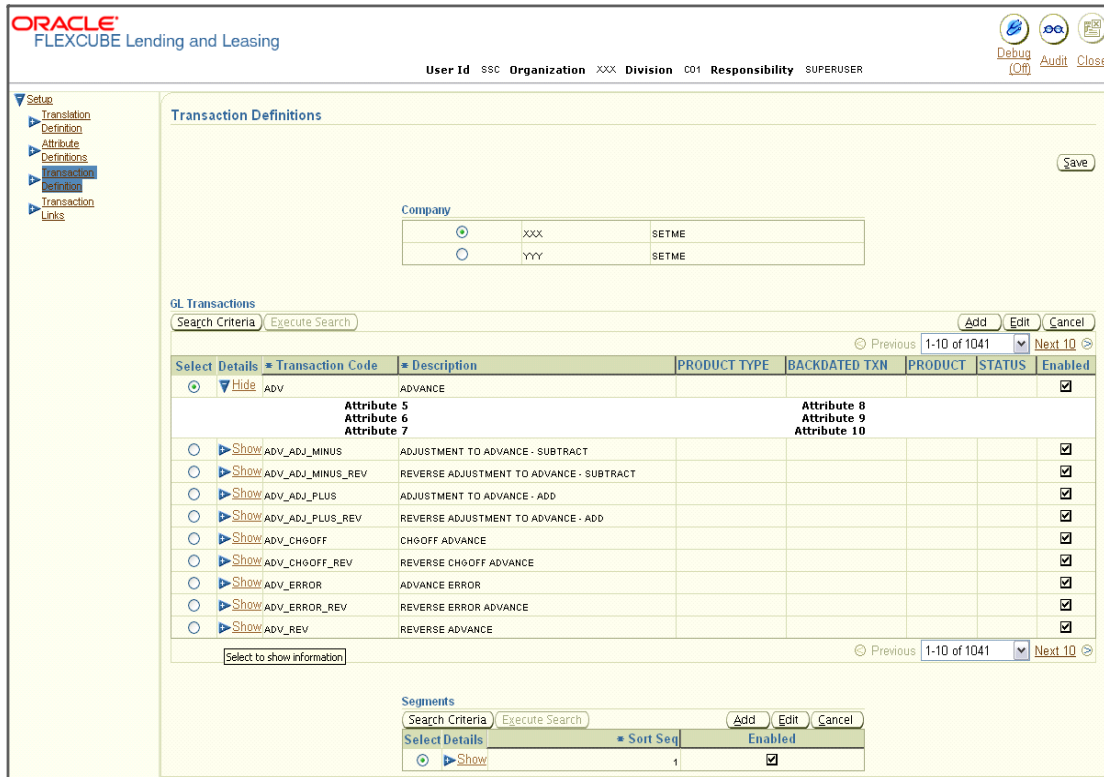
ORACLE®
FLEXCUBE Lending and Leasing

Debug (Off) Audit Close

User Id SSC Organization XXX Division C01 Responsibility SUPERUSER

Setup
Translation Definition
Attribute Definitions
Transaction Definition
Transaction Links

Transaction Definitions

Save

Company

| | | |
|---|---|---|
| ⦿ | XXX | SETME |
| ○ | YYY | SETME |

GL Transactions

Search Criteria Execute Search

Add Edit Cancel

Previous 1-10 of 1041 Next 10

| Select | Details | * Transaction Code | * Description | PRODUCT TYPE | BACKDATED TXN | PRODUCT | STATUS | Enabled |
|---|---|---|---|---|---|---|---|---|
| ⦿ | Hide | ADV | ADVANCE | | | | | ☑ |
| | | Attribute 5 Attribute 6 Attribute 7 | | | Attribute 8 Attribute 9 Attribute 10 | | | |
| ○ | Show | ADV_ADJ_MINUS | ADJUSTMENT TO ADVANCE - SUBTRACT | | | | | ☑ |
| ○ | Show | ADV_ADJ_MINUS_REV | REVERSE ADJUSTMENT TO ADVANCE - SUBTRACT | | | | | ☑ |
| ○ | Show | ADV_ADJ_PLUS | ADJUSTMENT TO ADVANCE - ADD | | | | | ☑ |
| ○ | Show | ADV_ADJ_PLUS_REV | REVERSE ADJUSTMENT TO ADVANCE - ADD | | | | | ☑ |
| ○ | Show | ADV_CHGOFF | CHGOFF ADVANCE | | | | | ☑ |
| ○ | Show | ADV_CHGOFF_REV | REVERSE CHGOFF ADVANCE | | | | | ☑ |
| ○ | Show | ADV_ERROR | ADVANCE ERROR | | | | | ☑ |
| ○ | Show | ADV_ERROR_REV | REVERSE ERROR ADVANCE | | | | | ☑ |
| ○ | Show | ADV_REV | REVERSE ADVANCE | | | | | ☑ |

Select to show information

Previous 1-10 of 1041 Next 10

Segments

Search Criteria Execute Search

Add Edit Cancel

| Select | Details | * Sort Seq | Enabled |
|---|---|---|---|
| ⦿ | Show | 1 | ☑ |